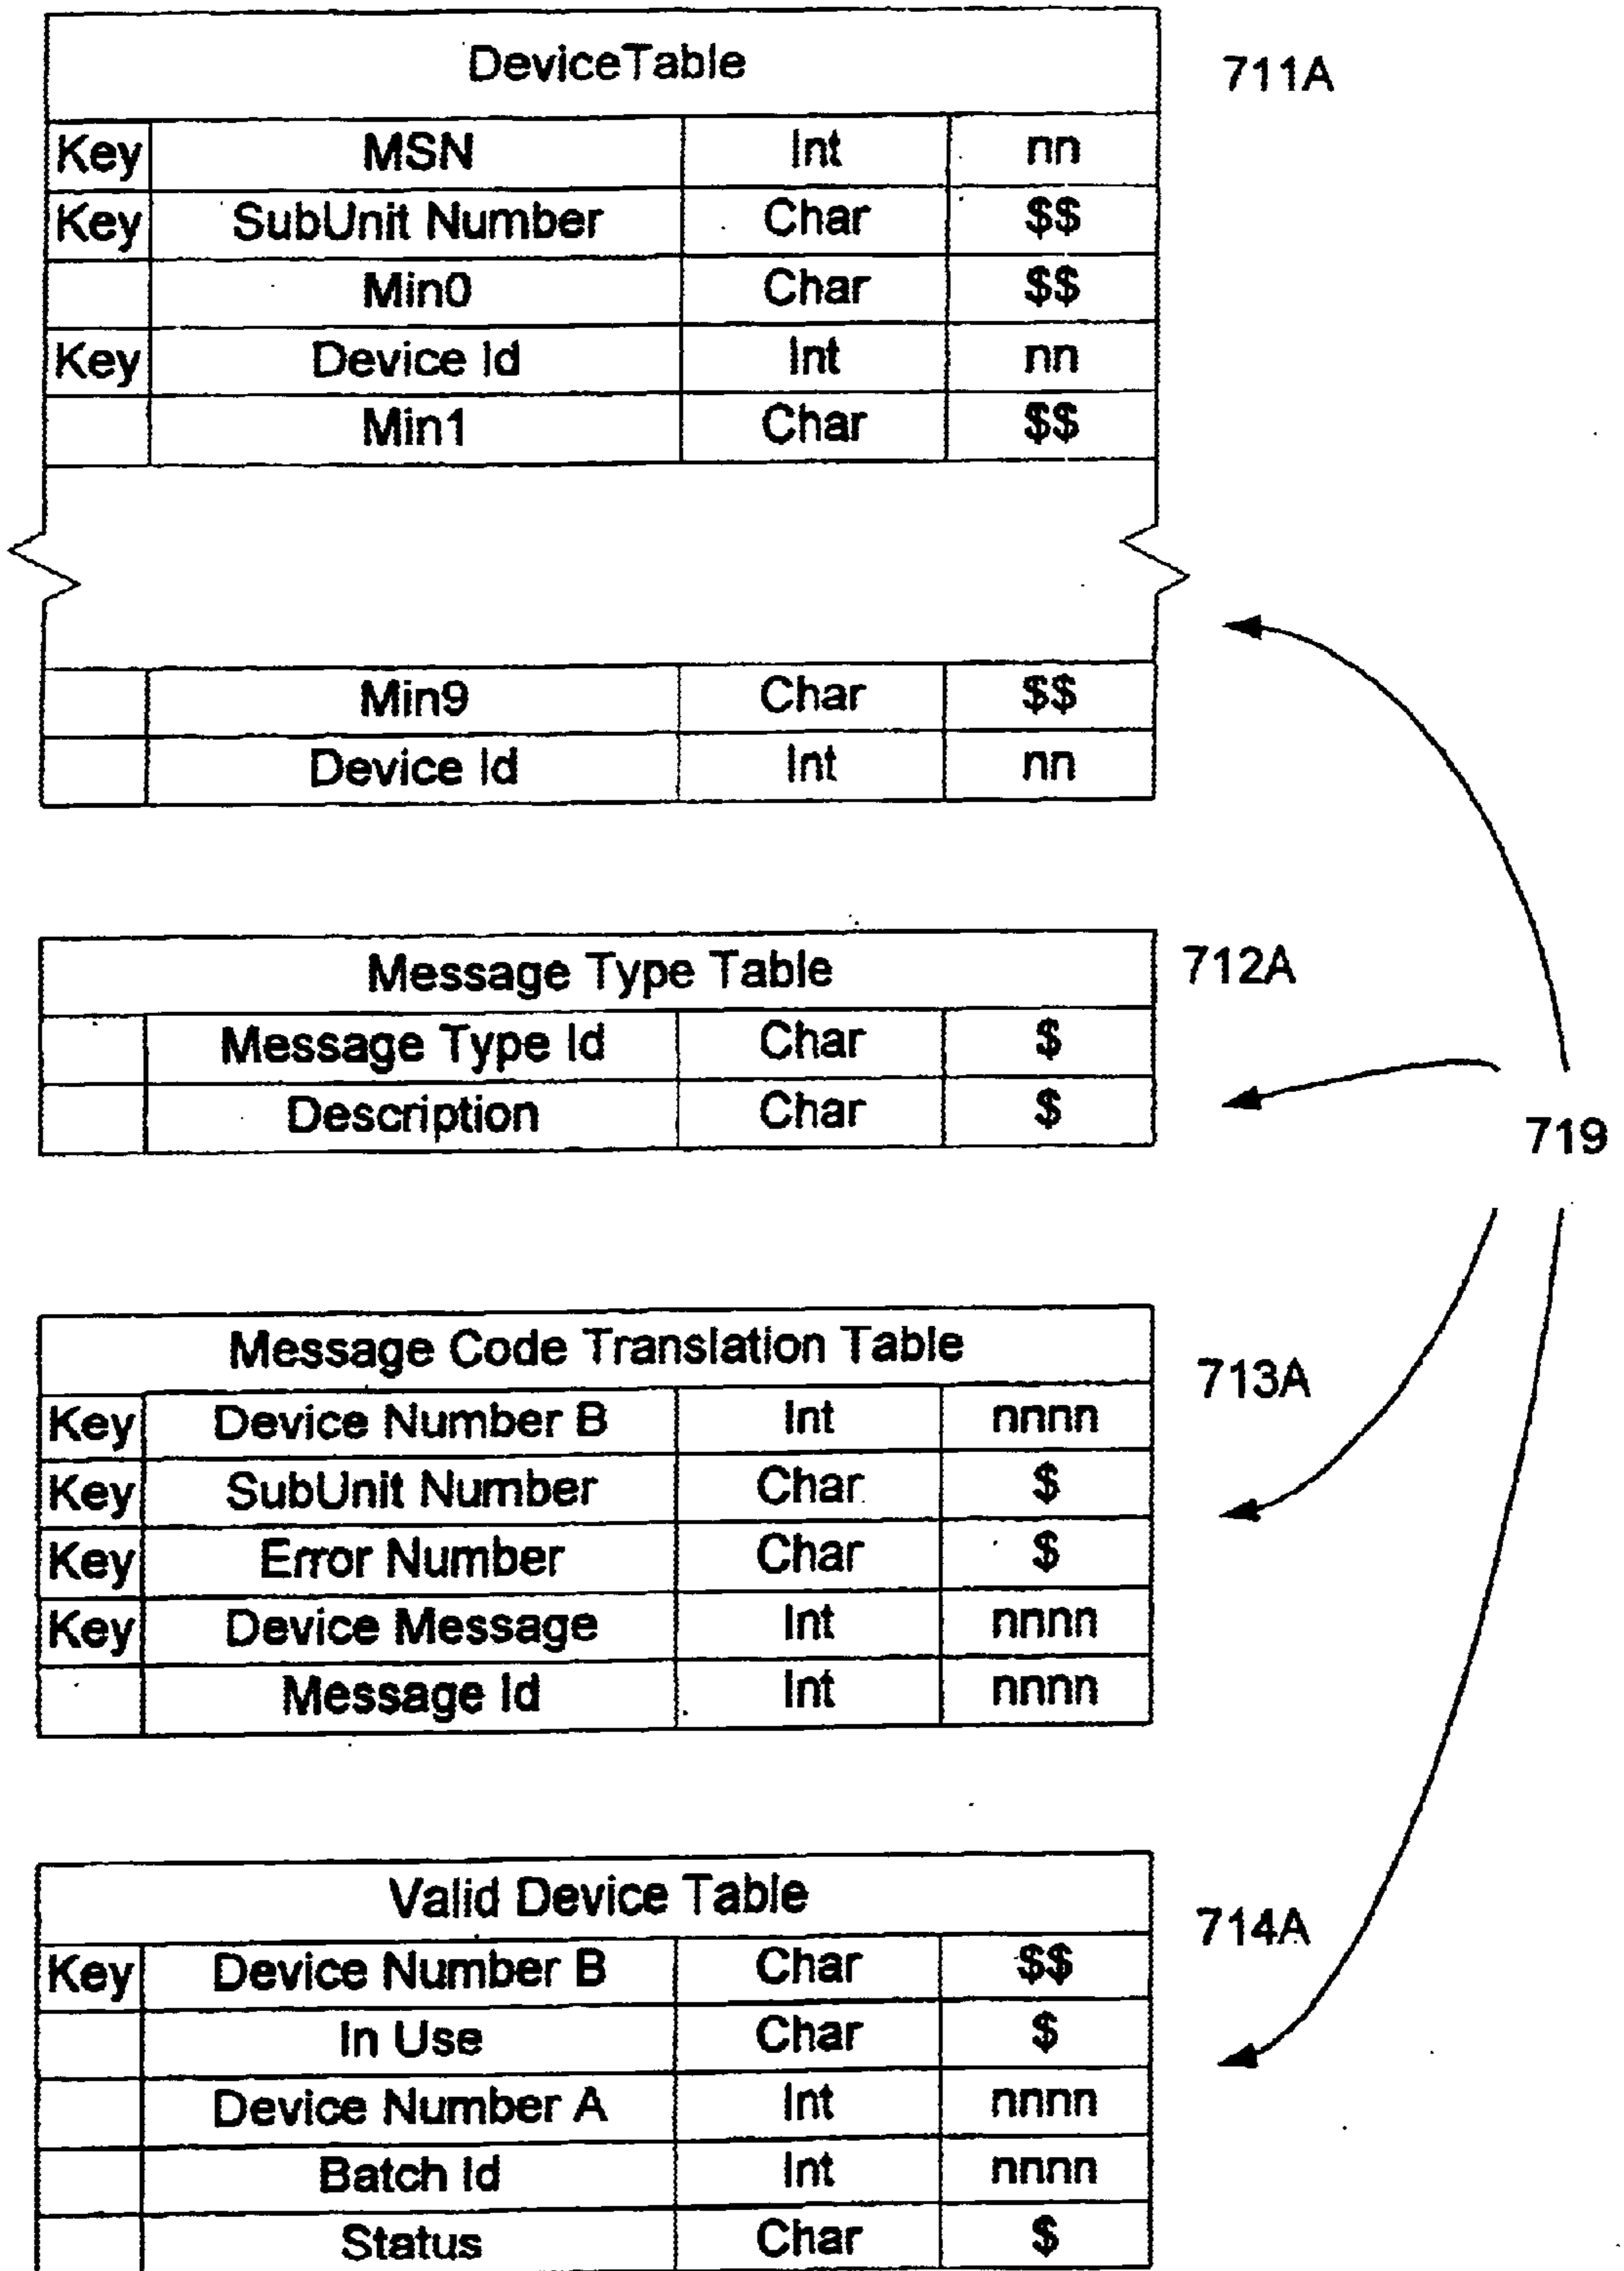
DeviceTable

711A

| Key | MSN | Int | nn |
|---|---|---|---|
| Key | SubUnit Number | Char | \$\$ |
| | Min0 | Char | \$\$ |
| Key | Device Id | Int | nn |
| | Min1 | Char | \$\$ |

| | Min9 | Char | \$\$ |
|---|---|---|---|
| | Device Id | Int | nn |

Message Type Table

712A

| | Message Type Id | Char | \$ |
|---|---|---|---|
| | Description | Char | \$ |

719

Message Code Translation Table

713A

| Key | Device Number B | Int | nnnn |
|---|---|---|---|
| Key | SubUnit Number | Char | \$ |
| Key | Error Number | Char | \$ |
| Key | Device Message | Int | nnnn |
| | Message Id | Int | nnnn |

Valid Device Table

714A

| Key | Device Number B | Char | \$\$ |
|---|---|---|---|
| | In Use | Char | \$ |
| | Device Number A | Int | nnnn |
| | Batch Id | Int | nnnn |
| | Status | Char | \$ |